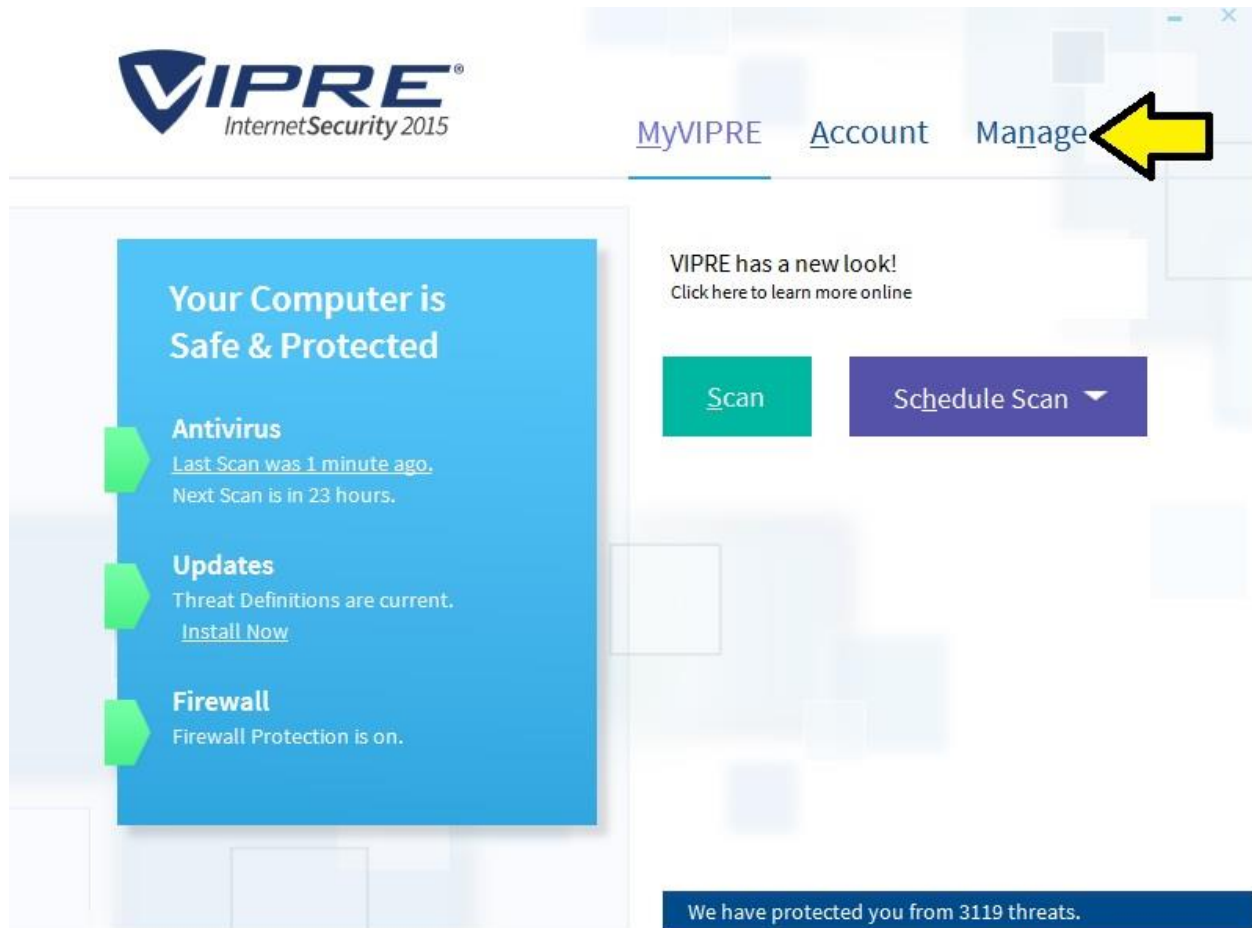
VIPRE®
InternetSecurity 2015

MyVIPRE Account Manage

Your Computer is Safe & Protected

Antivirus
Last Scan was 1 minute ago.
Next Scan is in 23 hours.

Updates
Threat Definitions are current.
Install Now

Firewall
Firewall Protection is on.

VIPRE has a new look!
Click here to learn more online

Scan

Schedule Scan

We have protected you from 3119 threats.